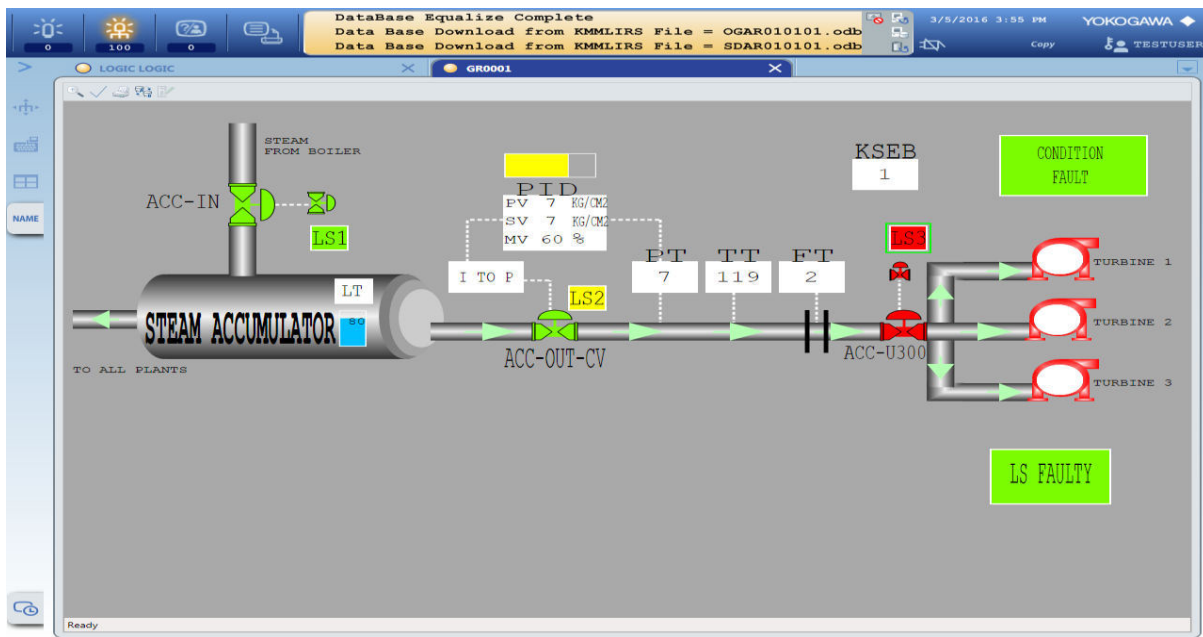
0 100 0

DataBase Equalize Complete
Data Base Download from KMMLIRS File = OGAR010101.odb
Data Base Download from KMMLIRS File = SDAR010101.odb

3/5/2016 3:55 PM
YOKOGAWA
Copy
TESTUSER

LOGIC LOGIC
GR0001

NAME

STEAM FROM BOILER

ACC-IN

LS1

PID
PV 7 KG/CM2
SV 7 KG/CM2
MV 60 %

KSEB
1

CONDITION FAULT

LS3

PT
7

TT
119

FT
2

I TO P

LS2

LT
80

STEAM ACCUMULATOR

ACC-OUT-CV

ACC-U300

TURBINE 1
TURBINE 2
TURBINE 3

TO ALL PLANTS

LS FAULTY

Ready